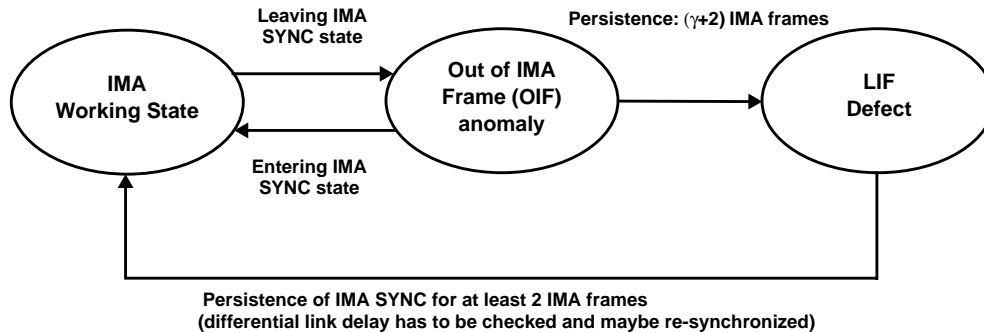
Leaving IMA SYNC state

Persistence: ($\gamma$+2) IMA frames

IMA Working State

Out of IMA Frame (OIF) anomaly

LIF Defect

Entering IMA SYNC state

Persistence of IMA SYNC for at least 2 IMA frames (differential link delay has to be checked and maybe re-synchronized)